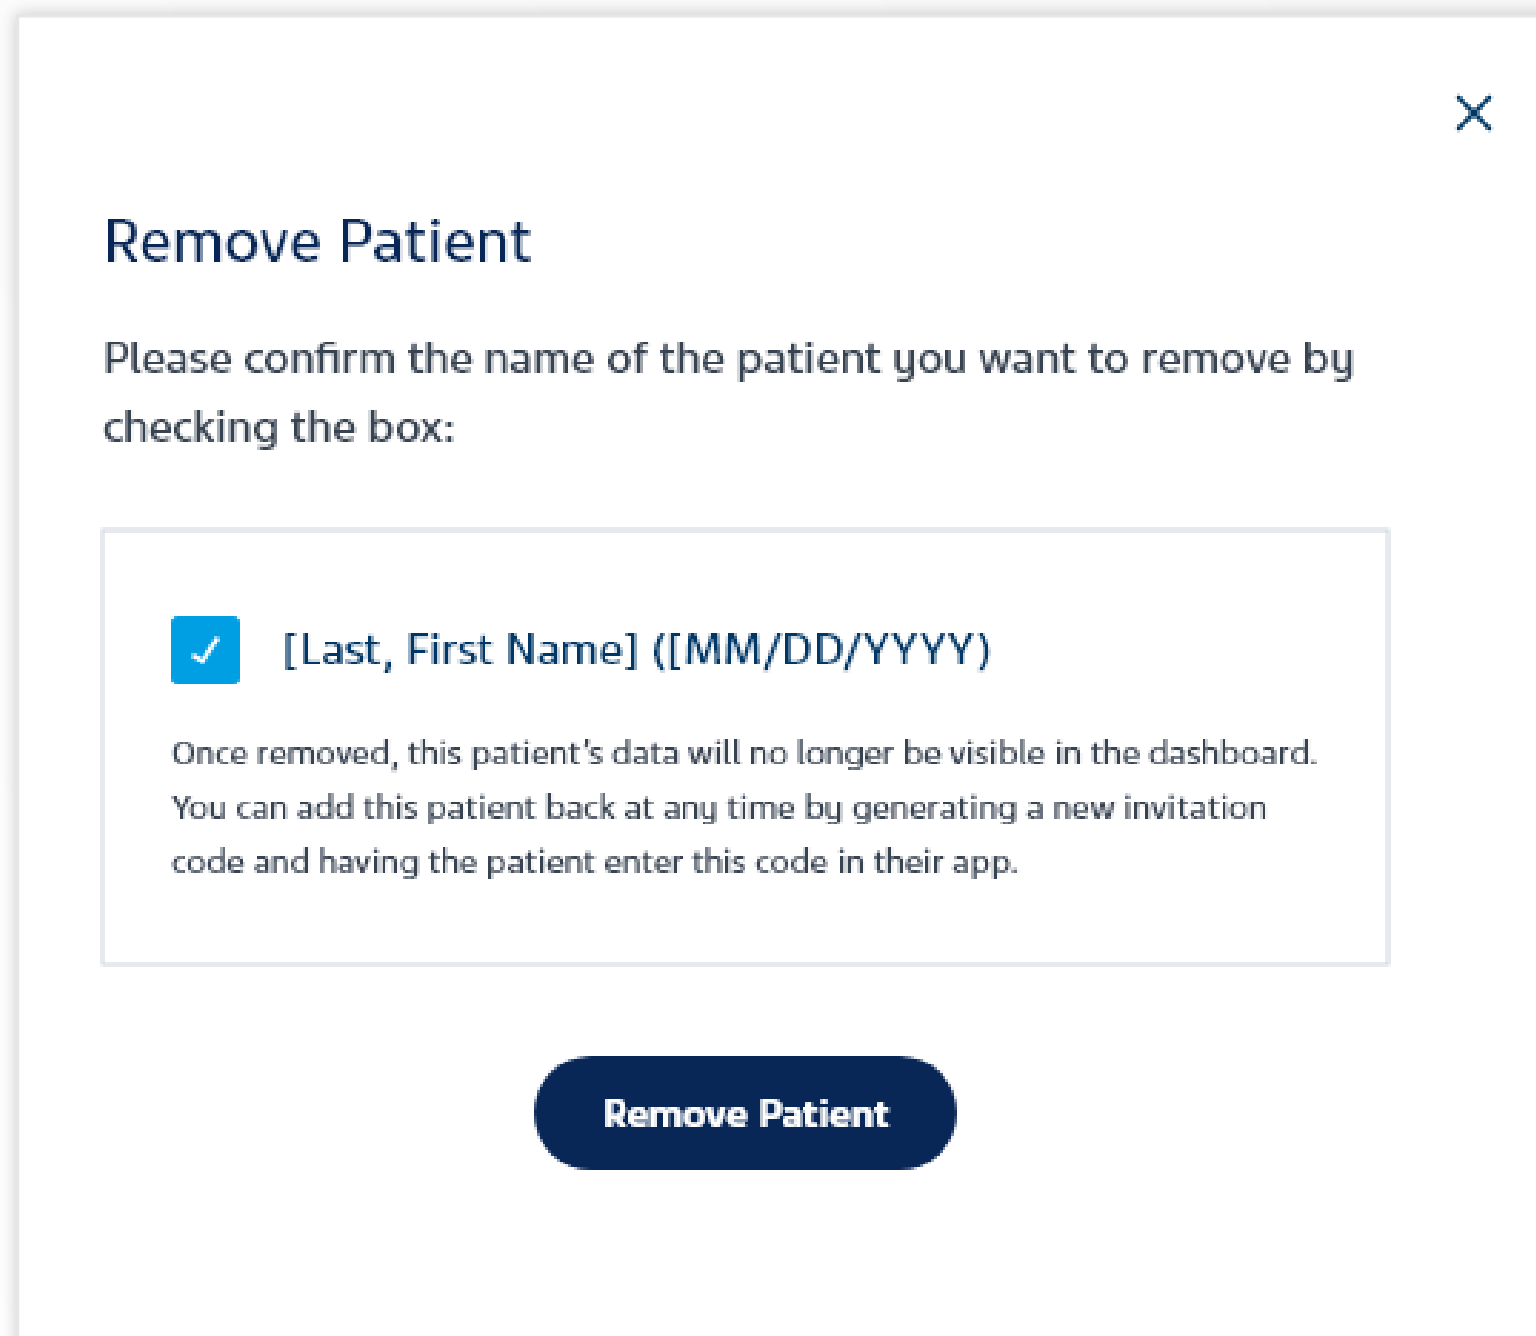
×

Remove Patient

Please confirm the name of the patient you want to remove by checking the box:

[Last, First Name] ([MM/DD/YYYY)

Once removed, this patient's data will no longer be visible in the dashboard. You can add this patient back at any time by generating a new invitation code and having the patient enter this code in their app.

Remove Patient